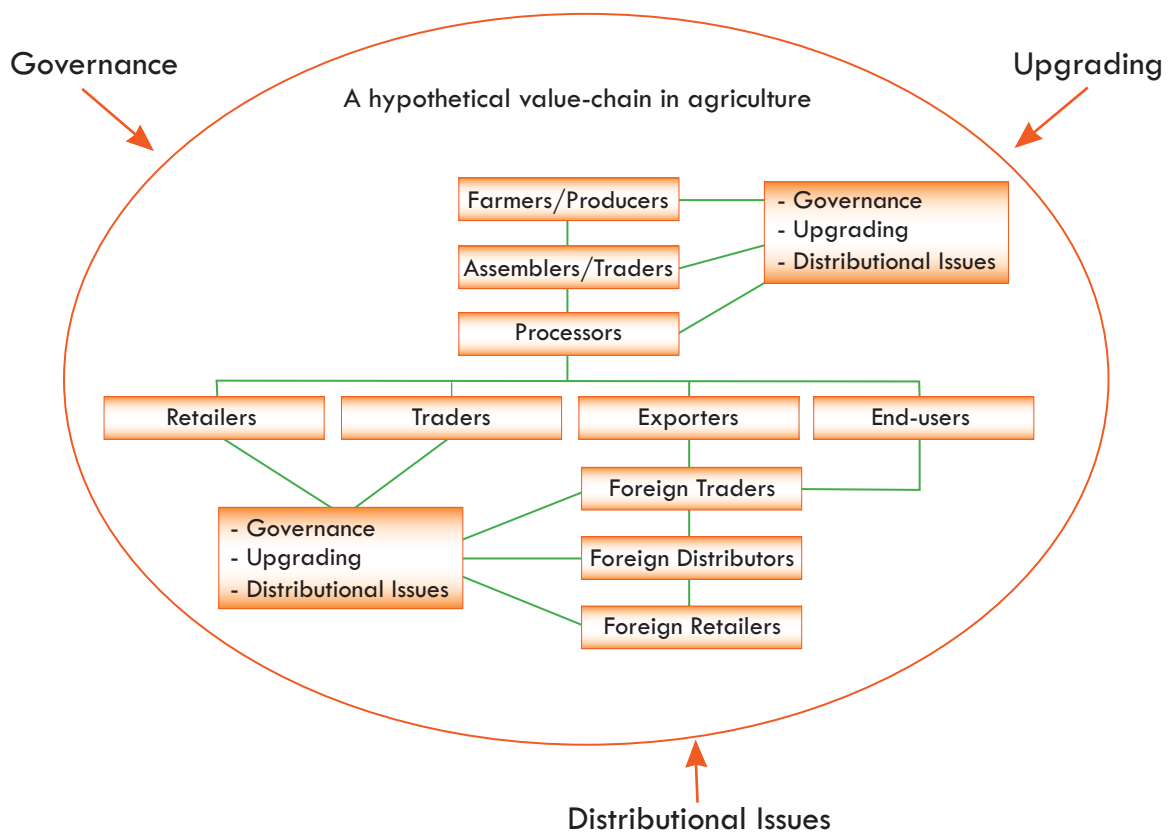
Governance

Upgrading

A hypothetical value-chain in agriculture

Farmers/Producers

- Governance
- Upgrading
- Distributional Issues

Assemblers/Traders

Processors

Retailers

Traders

Exporters

End-users

Foreign Traders

- Governance
- Upgrading
- Distributional Issues

Foreign Distributors

Foreign Retailers

Distributional Issues